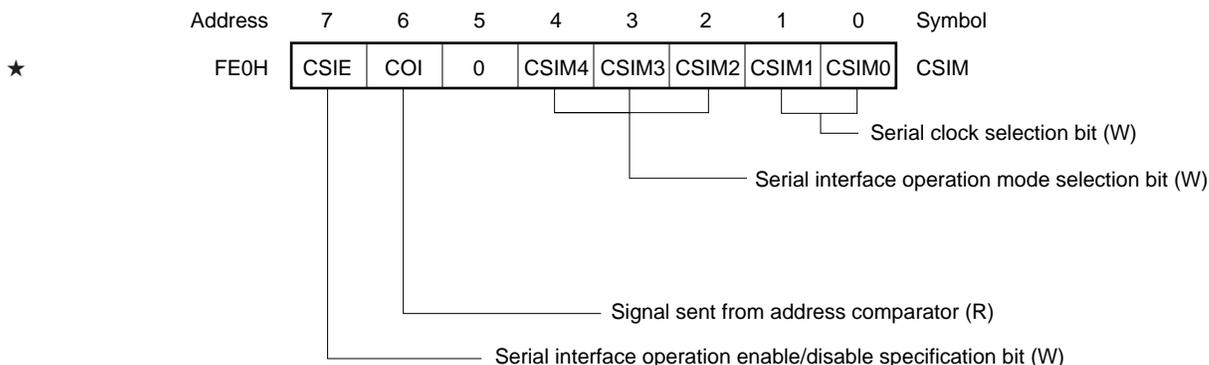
| Address | 7 | 6 | 5 | 4 | 3 | 2 | 1 | 0 | Symbol |
|---|---|---|---|---|---|---|---|---|---|
| ★ FE0H | CSIE | COI | 0 | CSIM4 | CSIM3 | CSIM2 | CSIM1 | CSIM0 | CSIM |

Serial clock selection bit (W)

Serial interface operation mode selection bit (W)

Signal sent from address comparator (R)

Serial interface operation enable/disable specification bit (W)